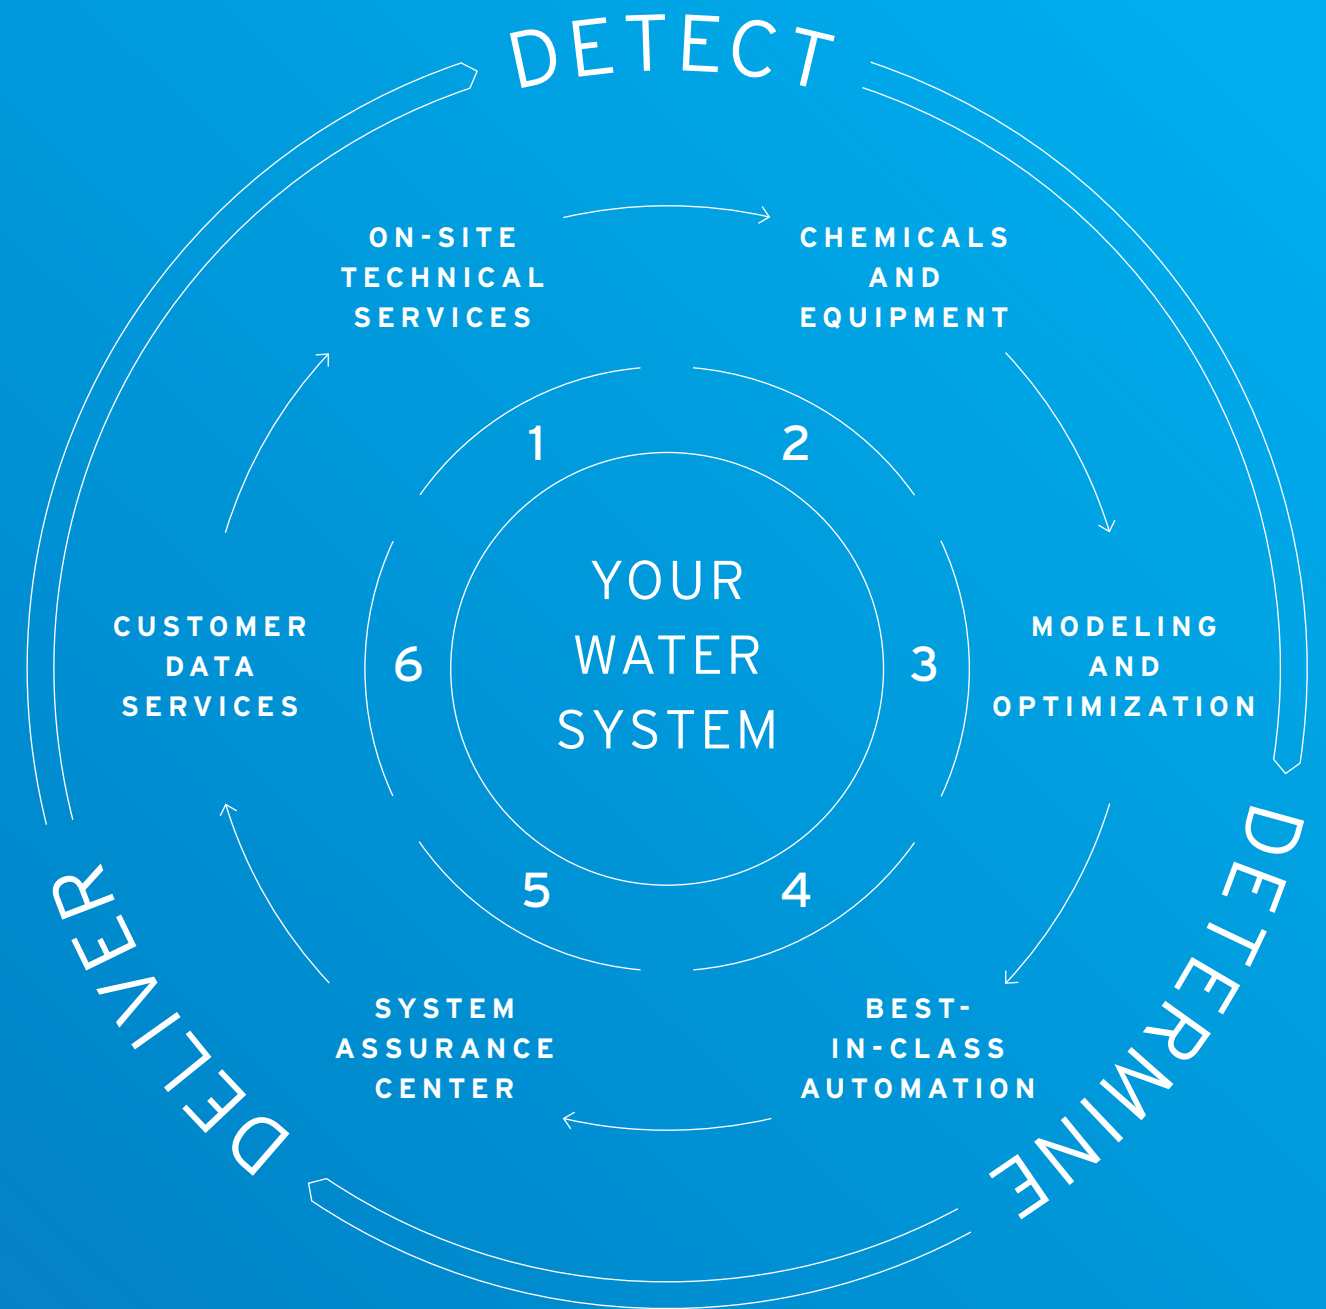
DETECT

ON-SITE TECHNICAL SERVICES

CHEMICALS AND EQUIPMENT

1

2

YOUR WATER SYSTEM

CUSTOMER DATA SERVICES

6

3

MODELING AND OPTIMIZATION

5

4

DELIVER

DETERMINE

SYSTEM ASSURANCE CENTER

BEST-IN-CLASS AUTOMATION